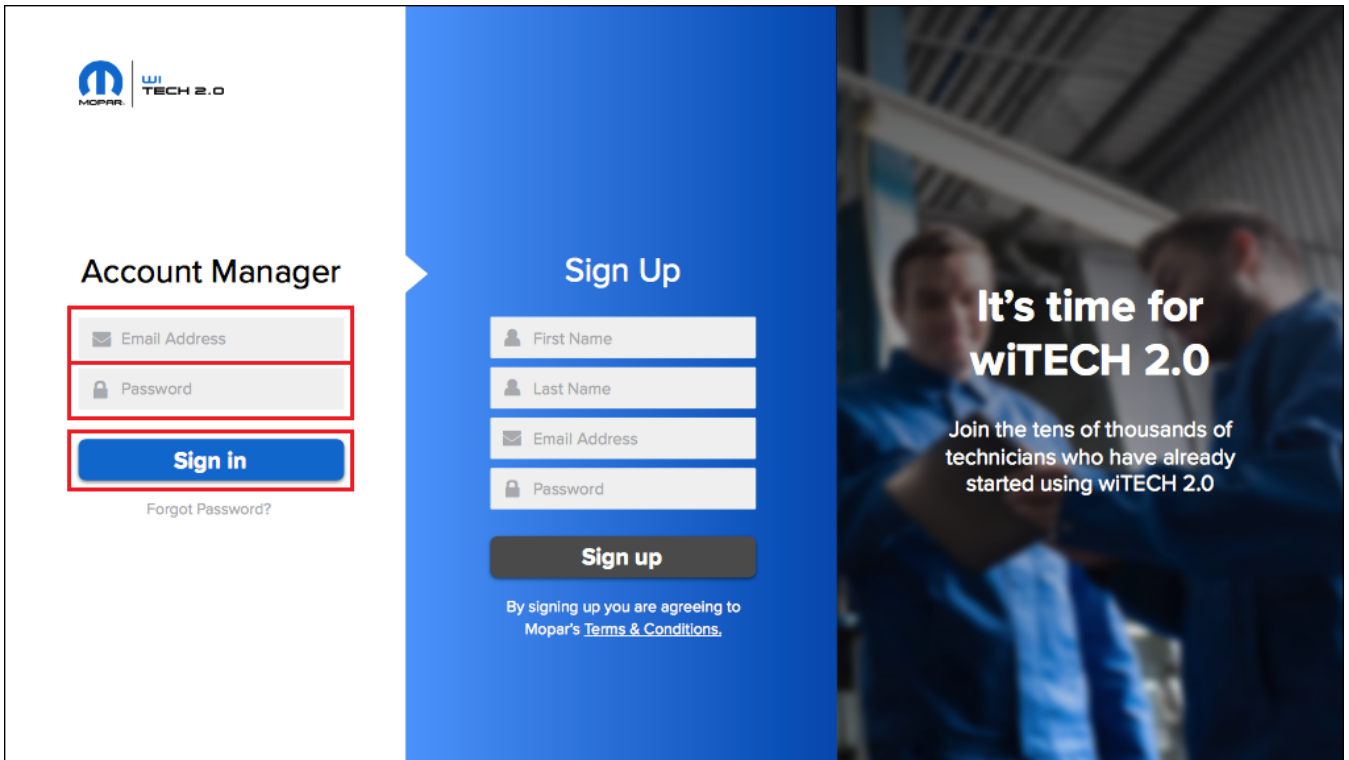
MOPAR wi TECH 2.0

Account Manager

Email Address

Password

Sign in

Forgot Password?

Sign Up

First Name

Last Name

Email Address

Password

Sign up

By signing up you are agreeing to Mopar's Terms & Conditions.

It's time for wiTECH 2.0

Join the tens of thousands of technicians who have already started using wiTECH 2.0